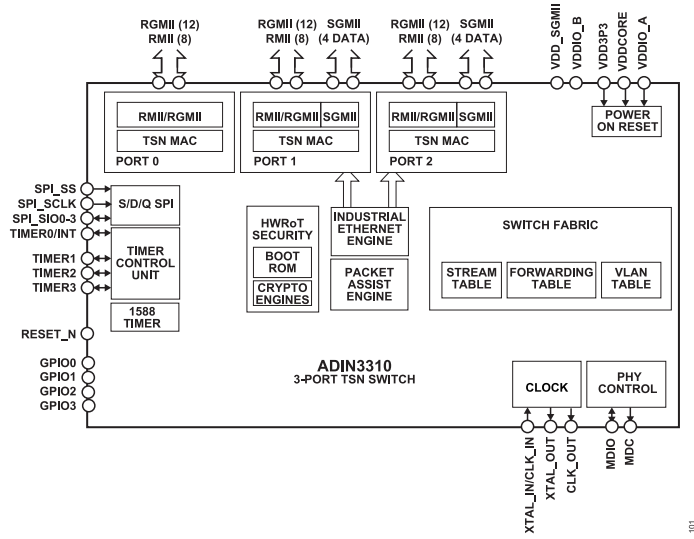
RGMII (12)
RMII (8)

RGMII (12)
RMII (8)

SGMII
(4 DATA)

RGMII (12)
RMII (8)

SGMII
(4 DATA)

VDD_SGMII
VDDIO_B
VDD3P3
VDDCORE
VDDIO_A

RMII/RGMII
TSN MAC
PORT 0

RMII/RGMII
SGMII
TSN MAC
PORT 1

RMII/RGMII
SGMII
TSN MAC
PORT 2

POWER
ON RESET

SPI_SS
SPI_SCLK
SPI_SIO0-3
TIMER0/INT

S/D/Q SPI

TIMER1
TIMER2
TIMER3

TIMER
CONTROL
UNIT

1588
TIMER

HWRoT
SECURITY

BOOT
ROM

CRYPTO
ENGINES

INDUSTRIAL
ETHERNET
ENGINE

PACKET
ASSIST
ENGINE

SWITCH FABRIC

STREAM
TABLE

FORWARDING
TABLE

VLAN
TABLE

RESET_N

GPIO0
GPIO1
GPIO2
GPIO3

ADIN3310
3-PORT TSN SWITCH

CLOCK

PHY
CONTROL

XTAL_IN/CLK_IN
XTAL_OUT
CLK_OUT
MDIO
MDC

101